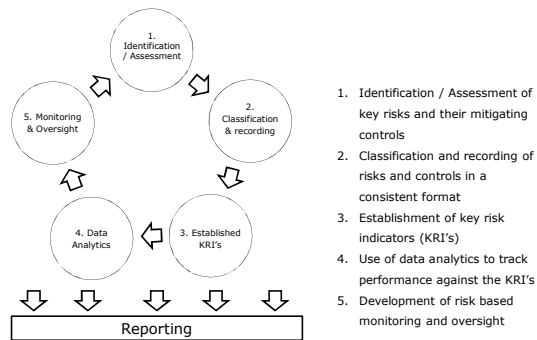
1. Identification / Assessment

2. Classification & recording

3. Established KRI's

4. Data Analytics

5. Monitoring & Oversight

Reporting

1. Identification / Assessment of key risks and their mitigating controls
2. Classification and recording of risks and controls in a consistent format
3. Establishment of key risk indicators (KRI's)
4. Use of data analytics to track performance against the KRI's
5. Development of risk based monitoring and oversight